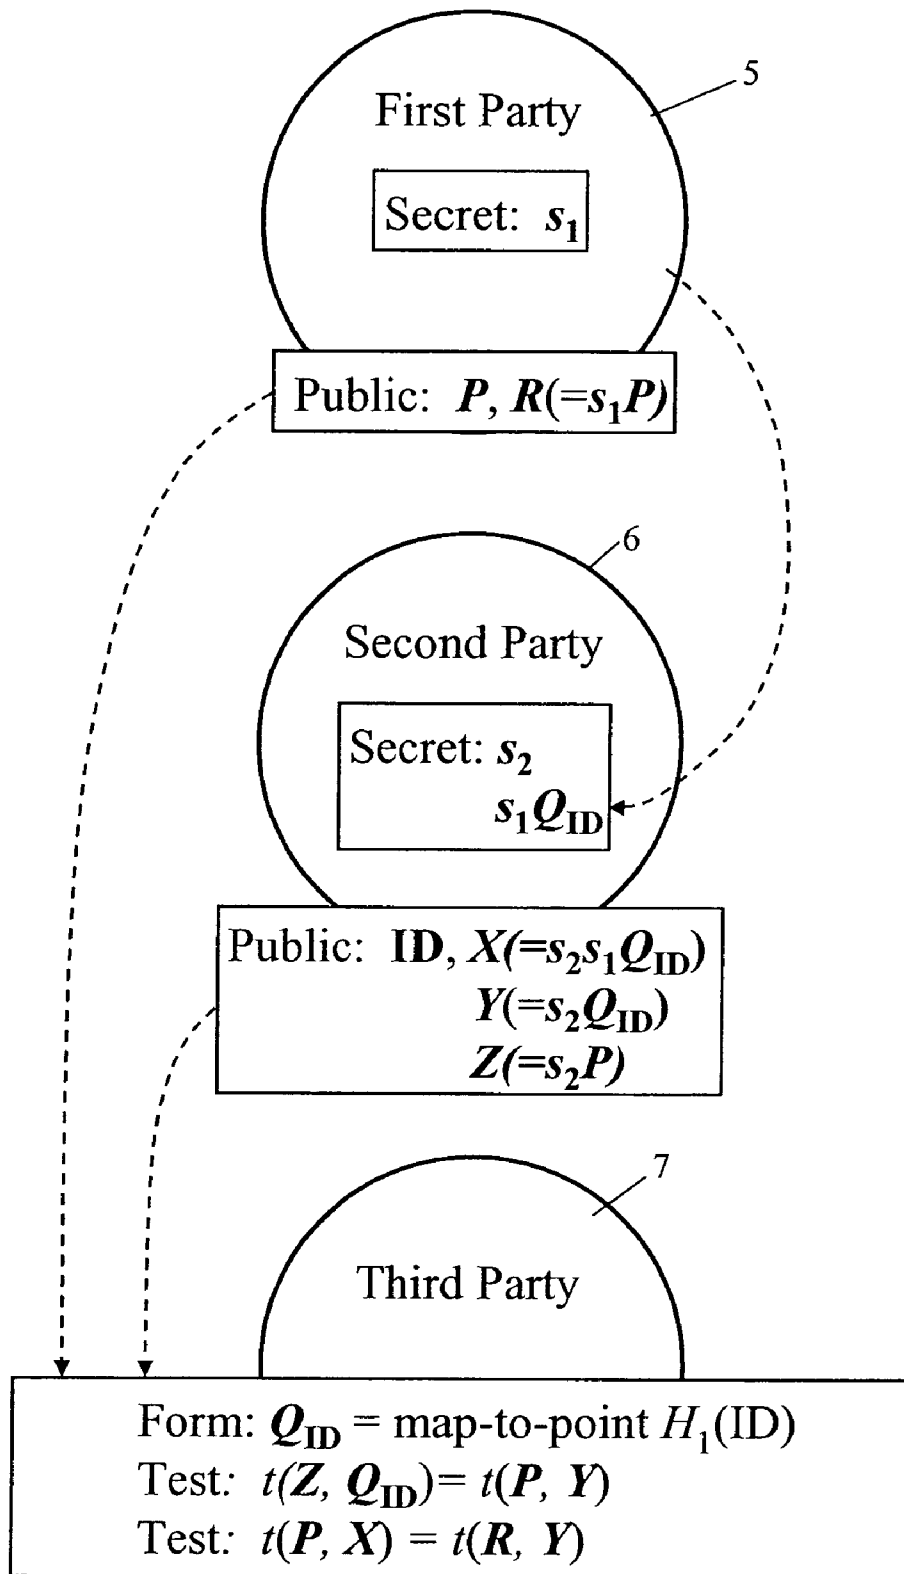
5

First Party

Secret: $s_1$

Public: $P$, $R(=s_1P)$

6

Second Party

Secret: $s_2$
$s_1Q_{ID}$

Public: ID, $X(=s_2s_1Q_{ID})$
$Y(=s_2Q_{ID})$
$Z(=s_2P)$

7

Third Party

Form: $Q_{ID}$ = map-to-point $H_1$(ID)
Test: $t(Z, Q_{ID}) = t(P, Y)$
Test: $t(P, X) = t(R, Y)$